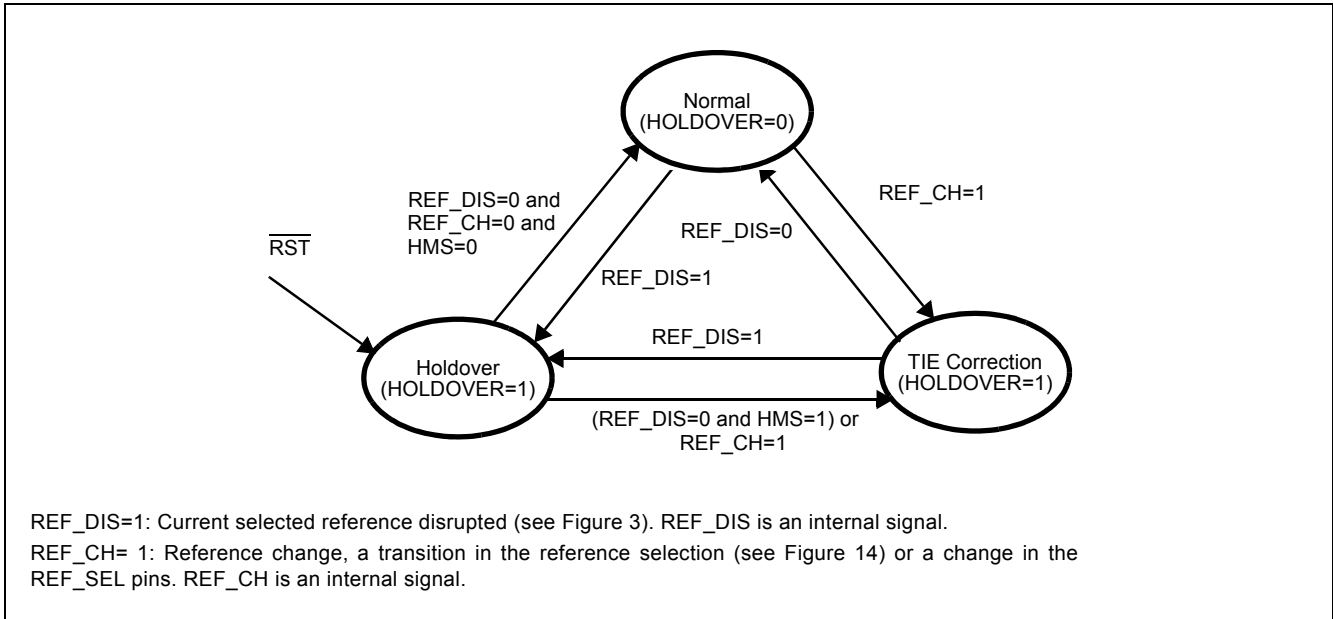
Normal
(HOLDOVER=0)

REF_DIS=0 and
REF_CH=0 and
HMS=0

REF_CH=1

REF_DIS=0

$\overline{RST}$

REF_DIS=1

REF_DIS=1

Holdover
(HOLDOVER=1)

TIE Correction
(HOLDOVER=1)

(REF_DIS=0 and HMS=1) or
REF_CH=1

REF_DIS=1: Current selected reference disrupted (see Figure 3). REF_DIS is an internal signal.

REF_CH= 1: Reference change, a transition in the reference selection (see Figure 14) or a change in the REF_SEL pins. REF_CH is an internal signal.